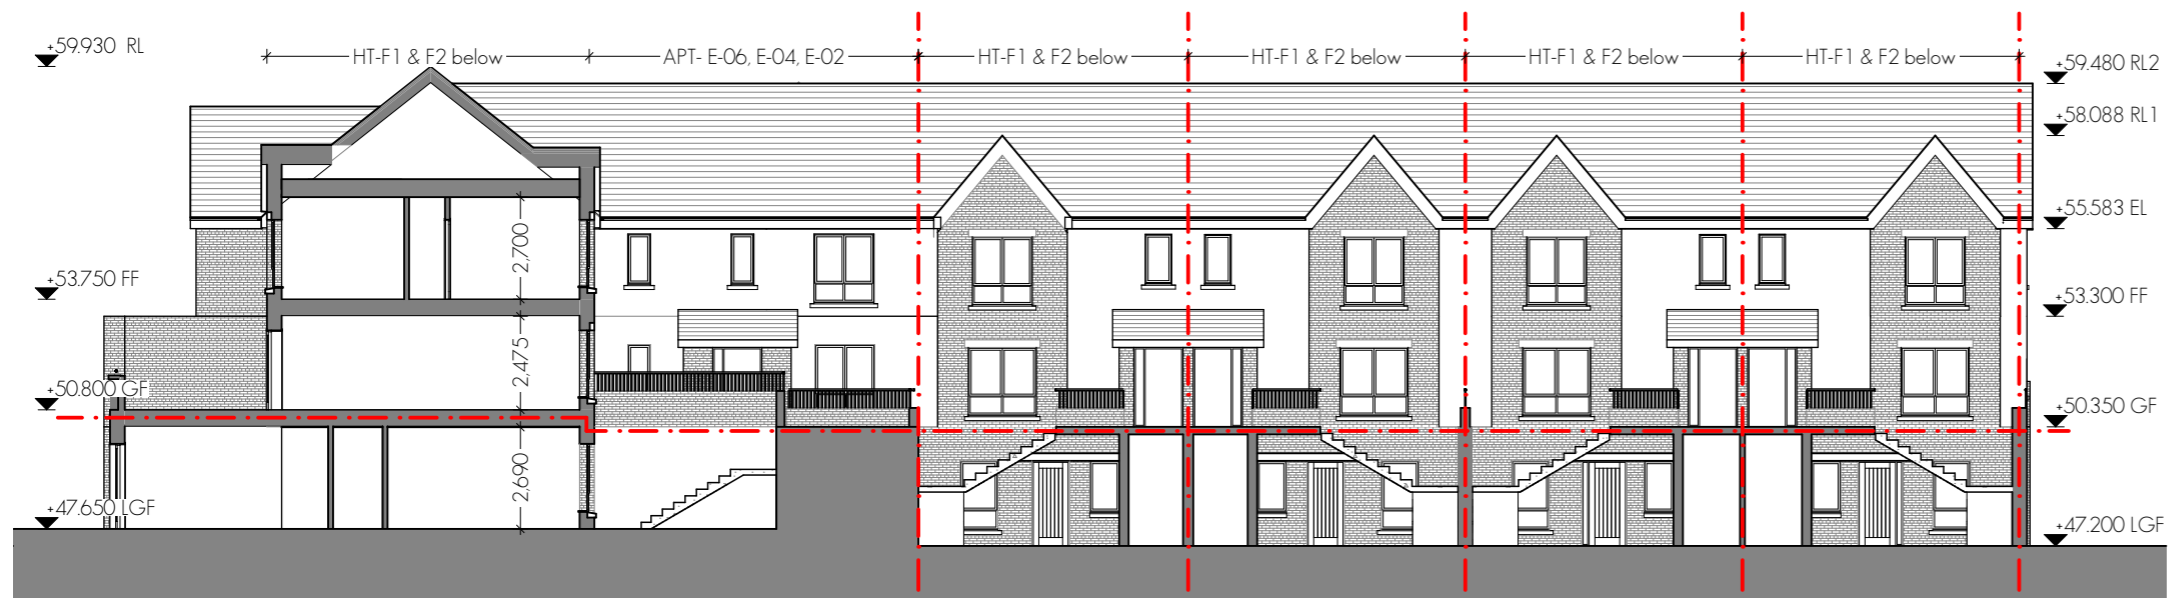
+59.930 RL

HT-F1 & F2 below

APT- E-06, E-04, E-02

HT-F1 & F2 below

HT-F1 & F2 below

HT-F1 & F2 below

HT-F1 & F2 below

+59.480 RL2

+58.088 RL1

+55.583 EL

+53.750 FF

+53.300 FF

2,700

2,475

2,690

+50.800 GF

+50.350 GF

+47.650 LGF

+47.200 LGF